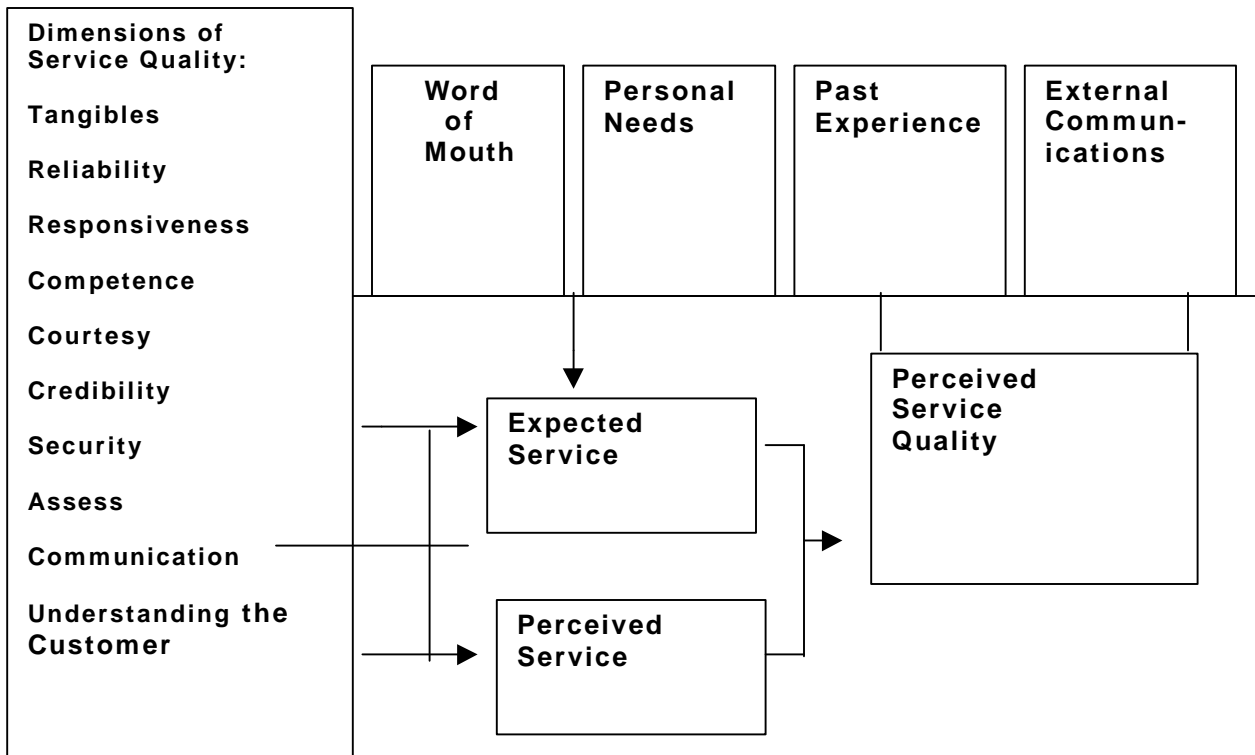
Dimensions of Service Quality:

Tangibles

Reliability

Responsiveness

Competence

Courtesy

Credibility

Security

Assess

Communication

Understanding the Customer

Word of Mouth

Personal Needs

Past Experience

External Communications

Expected Service

Perceived Service

Perceived Service Quality